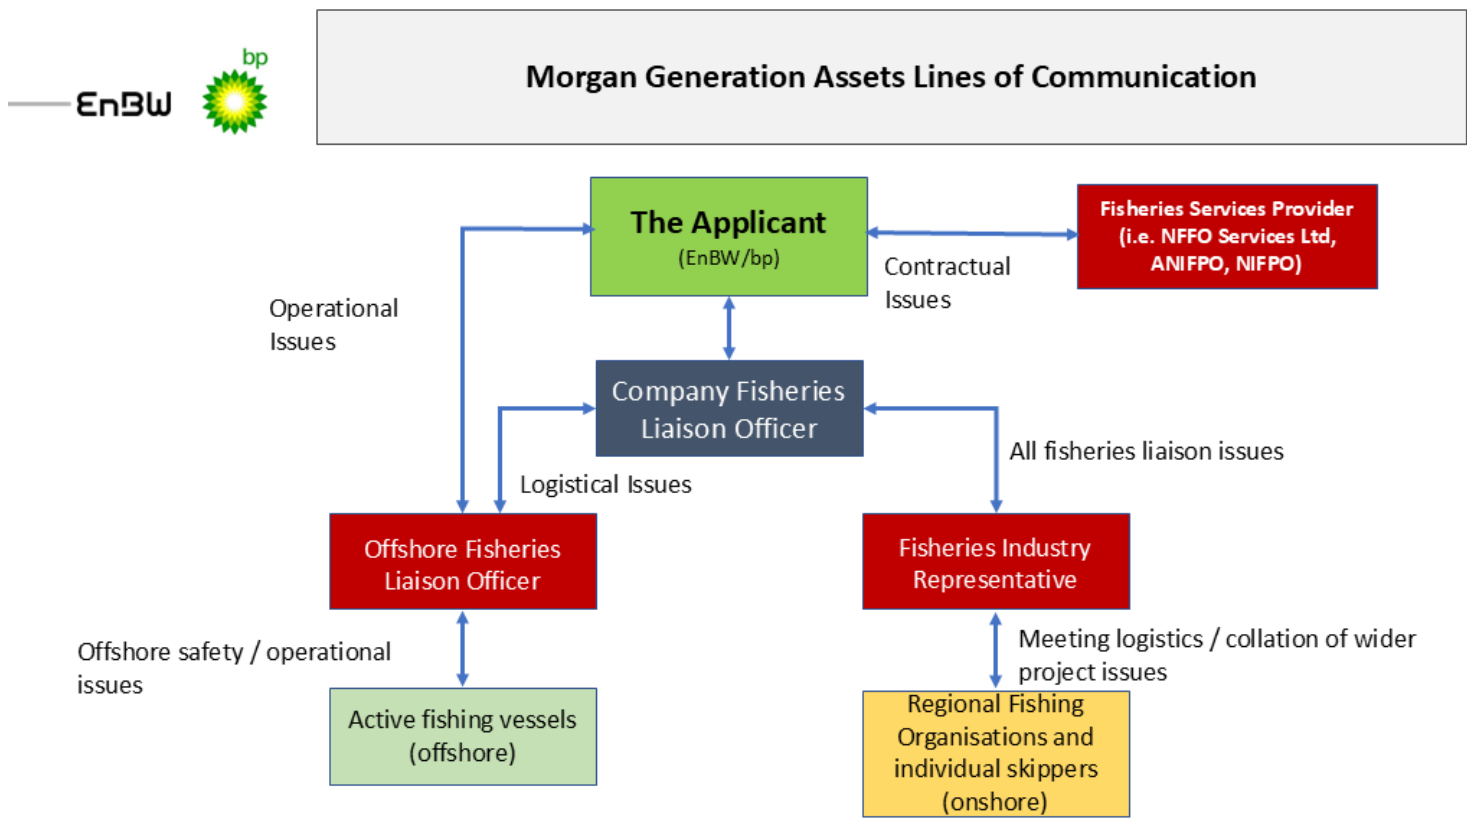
EnBW bp

Morgan Generation Assets Lines of Communication

The Applicant
(EnBW/bp)

Contractual Issues

Fisheries Services Provider (i.e. NFFO Services Ltd, ANIFPO, NIFPO)

Operational Issues

Company Fisheries Liaison Officer

All fisheries liaison issues

Logistical Issues

Offshore Fisheries Liaison Officer

Fisheries Industry Representative

Offshore safety / operational issues

Meeting logistics / collation of wider project issues

Active fishing vessels (offshore)

Regional Fishing Organisations and individual skippers (onshore)